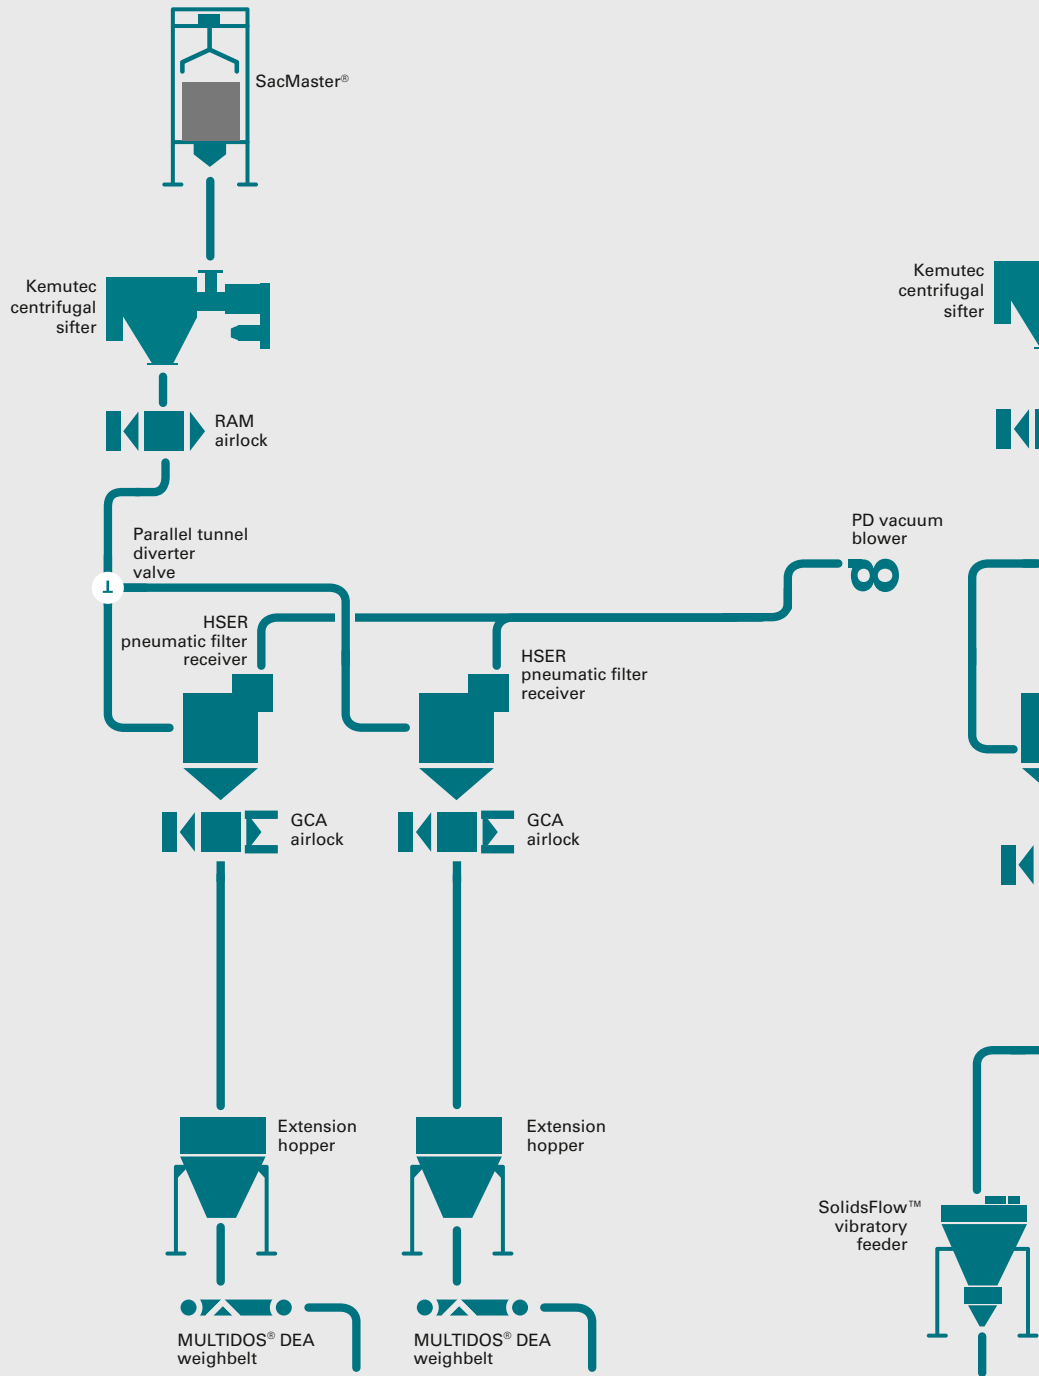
SacMaster®

Kemutec centrifugal sifter

RAM airlock

Kemutec centrifugal sifter

Parallel tunnel diverter valve

PD vacuum blower

HSER pneumatic filter receiver

HSER pneumatic filter receiver

GCA airlock

GCA airlock

Extension hopper

Extension hopper

SolidsFlow™ vibratory feeder

MULTIDOS® DEA weighbelt

MULTIDOS® DEA weighbelt